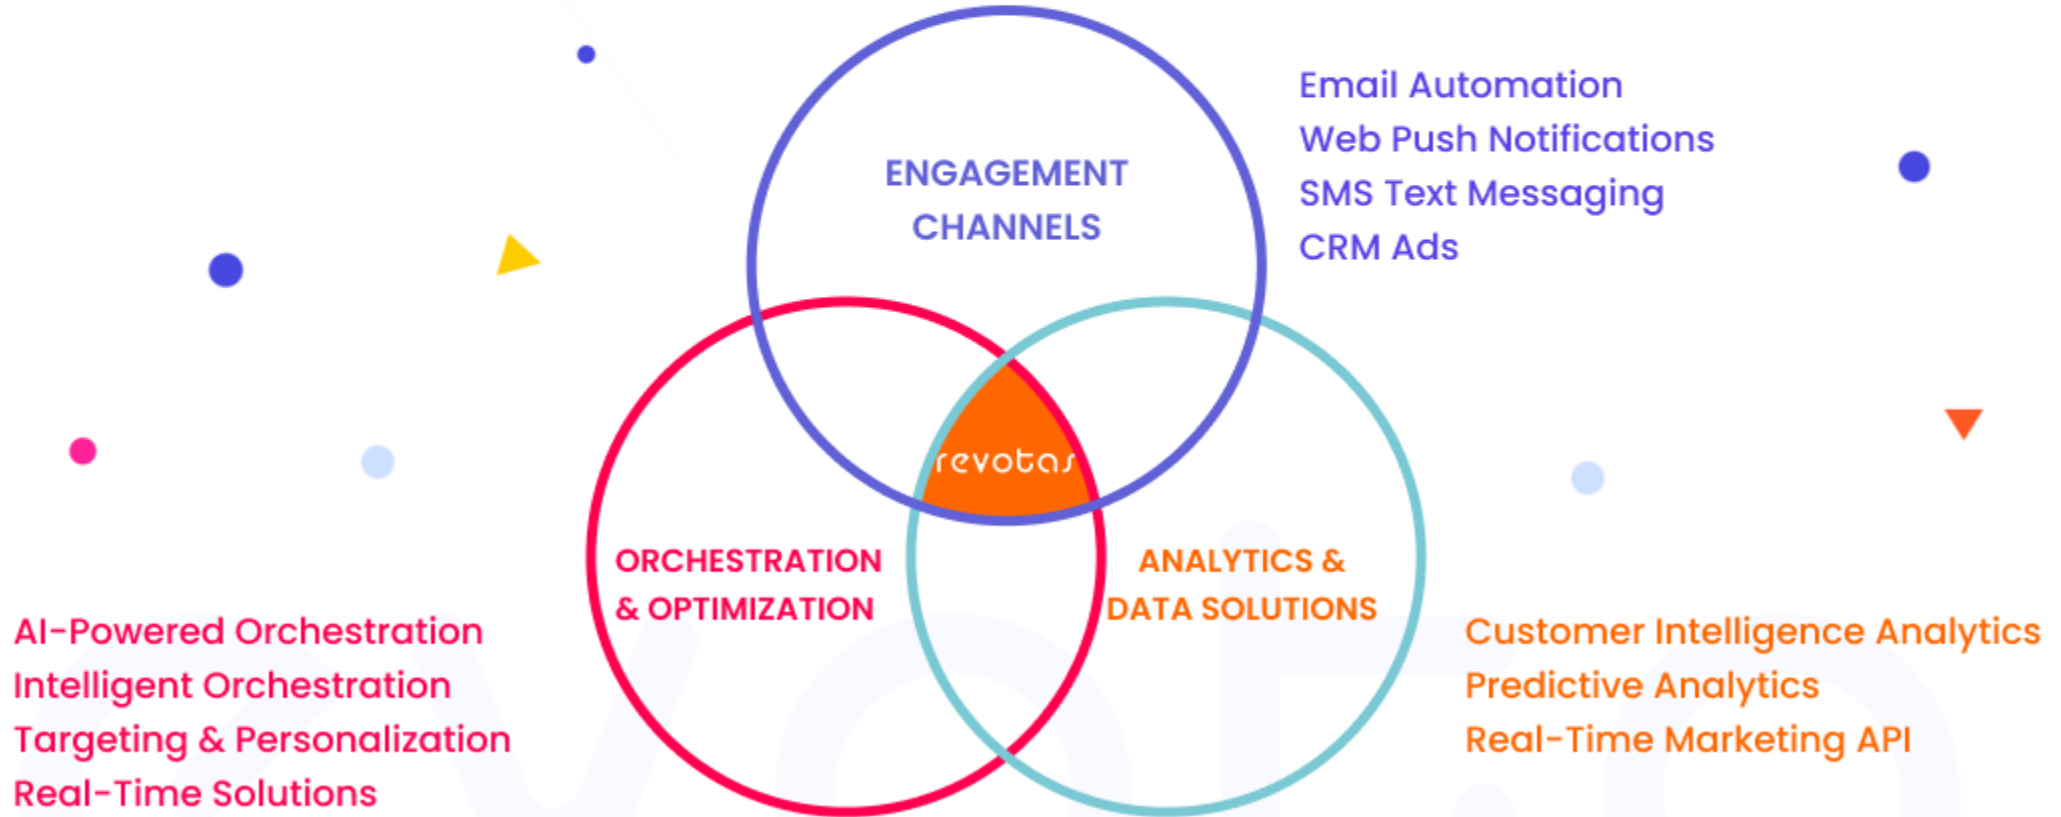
ENGAGEMENT CHANNELS

Email Automation
Web Push Notifications
SMS Text Messaging
CRM Ads

revotas

ORCHESTRATION & OPTIMIZATION

ANALYTICS & DATA SOLUTIONS

AI-Powered Orchestration
Intelligent Orchestration
Targeting & Personalization
Real-Time Solutions

Customer Intelligence Analytics
Predictive Analytics
Real-Time Marketing API